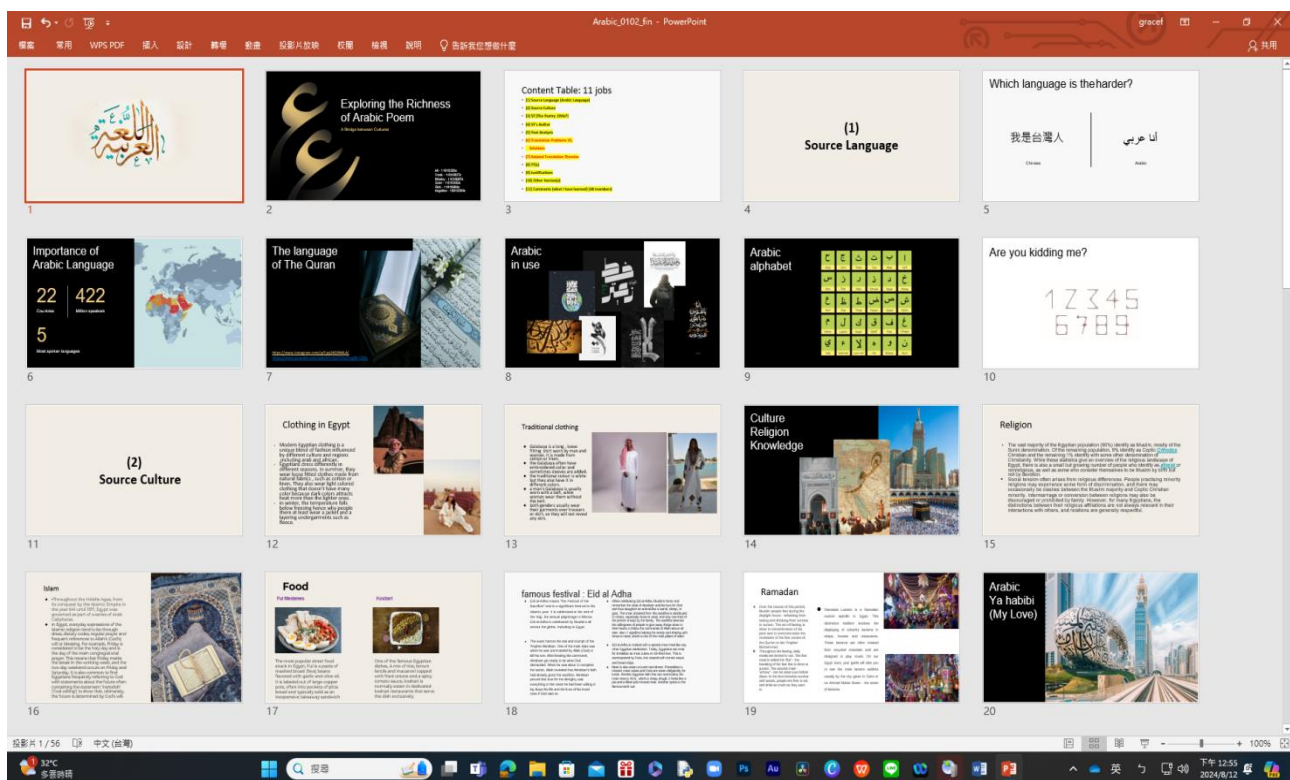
Arabic_0102_fin - PowerPoint

gracef

檔案 常用 WPS PDF 插入 設計 轉場 動畫 投影片放映 校閱 檢視 說明 告訴我您想做什麼

共用

1

Exploring the Richness of Arabic Poem

A Bridge between Cultures

2

Content Table: 11 jobs

3

(1)
Source Language

4

Which language is theharder?

我是台灣人

أنا عربي

Chinese

Arabic

5

Importance of Arabic Language

22

Countries

422

Million speakers

5

Most spoken languages

6

The language of The Quran

7

Arabic in use

8

Arabic alphabet

9

Are you kidding me?

1 2 3 4 5
6 7 8 9

10

(2)
Source Culture

11

Clothing in Egypt

12

Traditional clothing

13

Culture
Religion
Knowledge

14

Religion

15

Islam

16

Food

Ful Medames

Koshari

17

famous festival : Eid al Adha

18

Ramadan

19

Arabic
Ya habibi
(My Love)

20

投影片 1 / 56 中文 (台灣)

100%

32°C
多雲時晴

搜尋

英

下午 12:55
2024/8/12